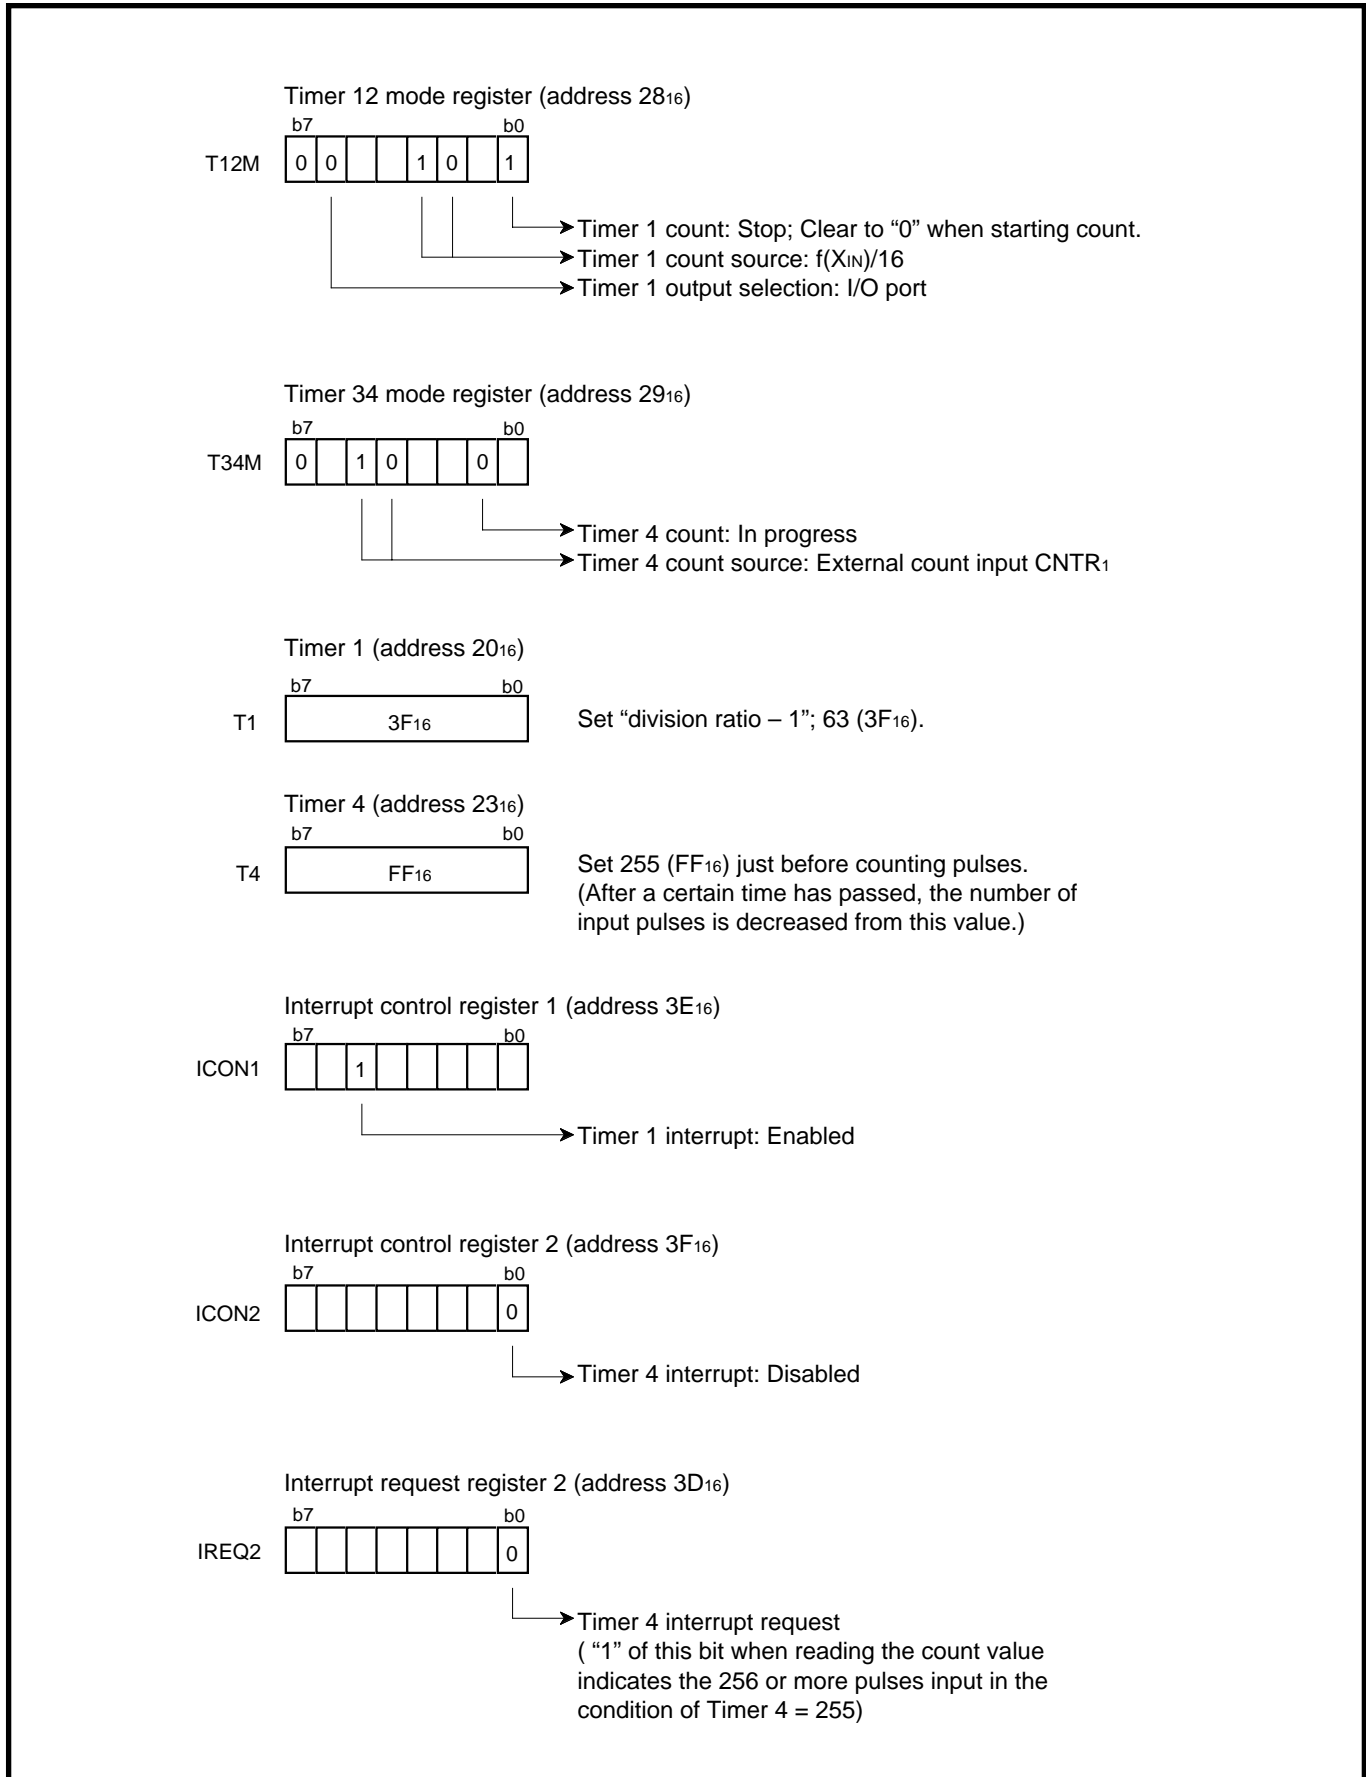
Timer 12 mode register (address $28_{16}$)

b7 b0

T12M

| 0 | 0 |  |  | 1 | 0 |  | 1 |
|---|---|---|---|---|---|---|---|

Timer 1 count: Stop; Clear to “0” when starting count.

Timer 1 count source: f($X_{IN}$)/16

Timer 1 output selection: I/O port

Timer 34 mode register (address $29_{16}$)

b7 b0

T34M

| 0 |  | 1 | 0 |  |  | 0 |  |
|---|---|---|---|---|---|---|---|

Timer 4 count: In progress

Timer 4 count source: External count input $CNTR_1$

Timer 1 (address $20_{16}$)

b7 b0

T1 $3F_{16}$

Set “division ratio – 1”; 63 ($3F_{16}$).

Timer 4 (address $23_{16}$)

b7 b0

T4 $FF_{16}$

Set 255 ($FF_{16}$) just before counting pulses. (After a certain time has passed, the number of input pulses is decreased from this value.)

Interrupt control register 1 (address $3E_{16}$)

b7 b0

ICON1

|  |  | 1 |  |  |  |  |  |
|---|---|---|---|---|---|---|---|

Timer 1 interrupt: Enabled

Interrupt control register 2 (address $3F_{16}$)

b7 b0

ICON2

|  |  |  |  |  |  |  | 0 |
|---|---|---|---|---|---|---|---|

Timer 4 interrupt: Disabled

Interrupt request register 2 (address $3D_{16}$)

b7 b0

IREQ2

|  |  |  |  |  |  |  | 0 |
|---|---|---|---|---|---|---|---|

Timer 4 interrupt request
( “1” of this bit when reading the count value indicates the 256 or more pulses input in the condition of Timer 4 = 255)